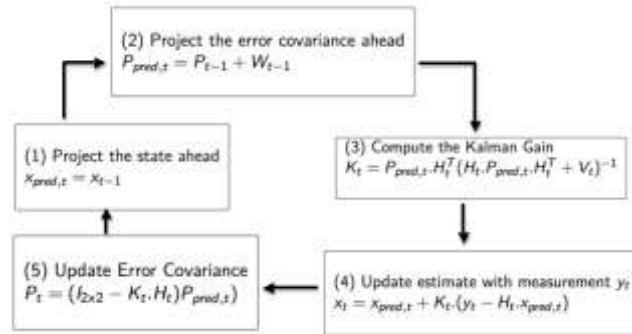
(2) Project the error covariance ahead
$P_{pred,t} = P_{t-1} + W_{t-1}$

(3) Compute the Kalman Gain
$K_t = P_{pred,t}.H_t^T(H_t.P_{pred,t}.H_t^T + V_t)^{-1}$

(4) Update estimate with measurement $y_t$
$x_t = x_{pred,t} + K_t.(y_t - H_t.x_{pred,t})$

(5) Update Error Covariance
$P_t = (I_{2x2} - K_t.H_t)P_{pred,t})$

(1) Project the state ahead
$x_{pred,t} = x_{t-1}$